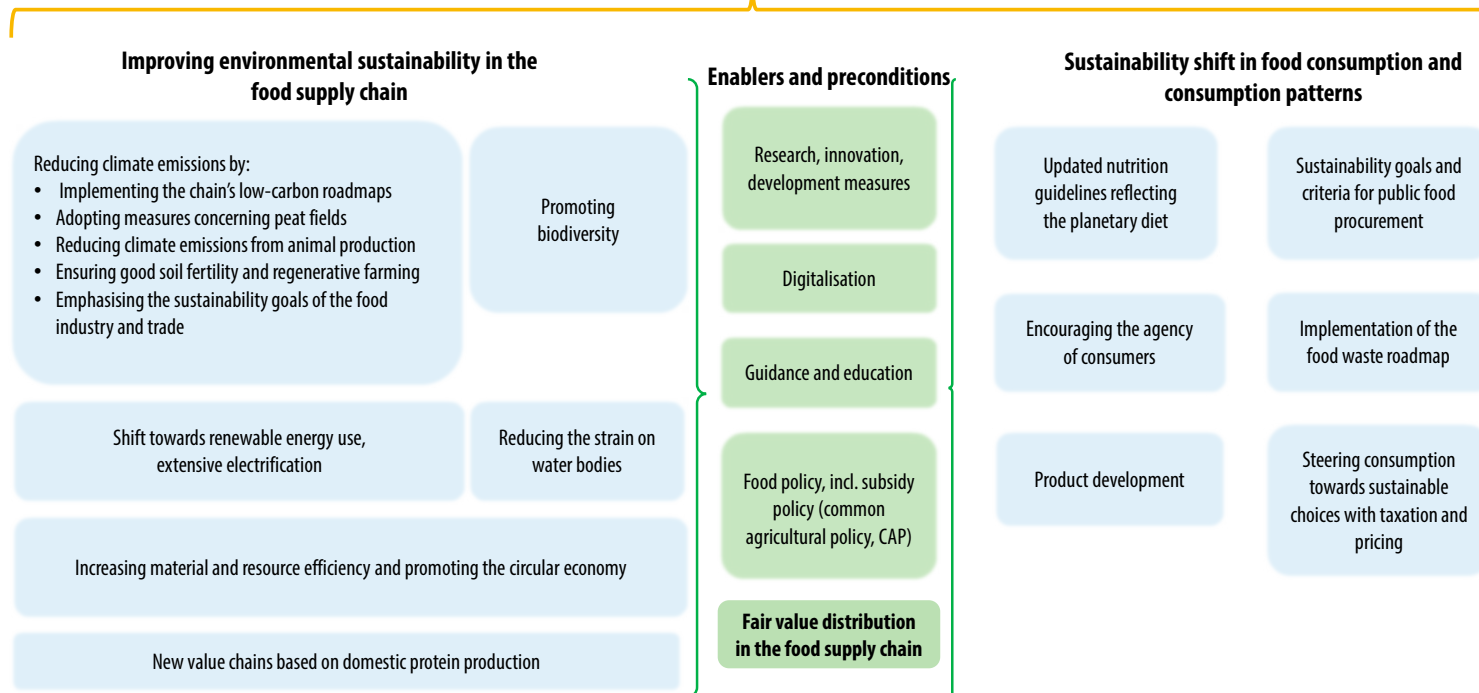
Improving environmental sustainability in the food supply chain

Reducing climate emissions by:
• Implementing the chain's low-carbon roadmaps
• Adopting measures concerning peat fields
• Reducing climate emissions from animal production
• Ensuring good soil fertility and regenerative farming
• Emphasising the sustainability goals of the food industry and trade

Promoting biodiversity

Shift towards renewable energy use, extensive electrification

Reducing the strain on water bodies

Increasing material and resource efficiency and promoting the circular economy

New value chains based on domestic protein production

Enablers and preconditions

Research, innovation, development measures

Digitalisation

Guidance and education

Food policy, incl. subsidy policy (common agricultural policy, CAP)

Fair value distribution in the food supply chain

Sustainability shift in food consumption and consumption patterns

Updated nutrition guidelines reflecting the planetary diet

Sustainability goals and criteria for public food procurement

Encouraging the agency of consumers

Implementation of the food waste roadmap

Product development

Steering consumption towards sustainable choices with taxation and pricing